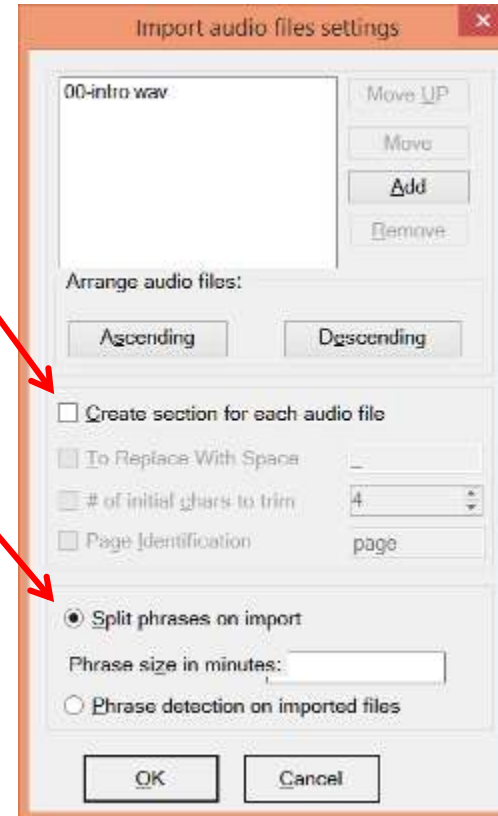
Import audio files settings

00-intro.wav

Move UP

Move

Add

Remove

Arrange audio files:

Ascending

Descending

Create section for each audio file

To Replace With Space

_

# of initial chars to trim

4

Page Identification

page

Split phrases on import

Phrase size in minutes:

Phrase detection on imported files

OK

Cancel